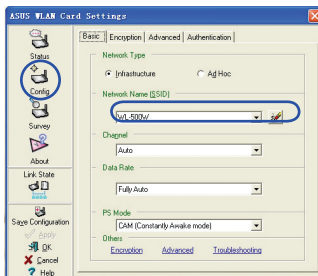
ASUS WLAN Card Settings

Status
Config
Survey
About
Link State
Save Configuration
Apply
OK
Cancel
Help

Basic | Encryption | Advanced | Authentication

Network Type
Infrastructure
Ad Hoc

Network Name (SSID)
WL-500W

Channel
Auto

Data Rate
Fully Auto

PS Mode
CAM (Constantly Awake mode)

Others
Encryption
Advanced
Troubleshooting